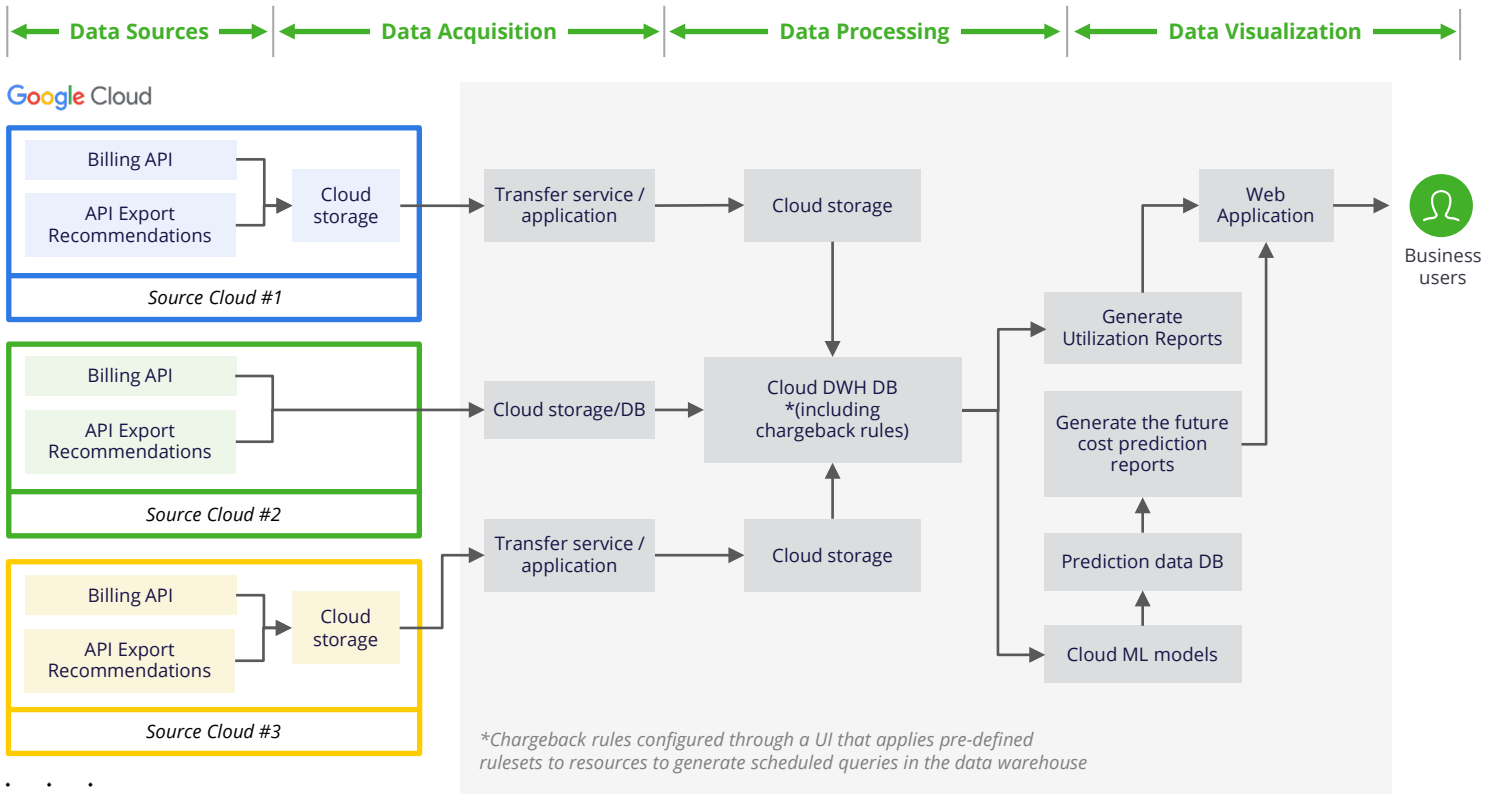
Data Sources

Data Acquisition

Data Processing

Data Visualization

Google Cloud

Billing API

API Export Recommendations

Cloud storage

Source Cloud #1

Billing API

API Export Recommendations

Source Cloud #2

Billing API

API Export Recommendations

Cloud storage

Source Cloud #3

Transfer service / application

Cloud storage

Cloud storage/DB

Cloud DWH DB *(including chargeback rules)

Transfer service / application

Cloud storage

Web Application

Business users

Generate Utilization Reports

Generate the future cost prediction reports

Prediction data DB

Cloud ML models

*Chargeback rules configured through a UI that applies pre-defined rulesets to resources to generate scheduled queries in the data warehouse